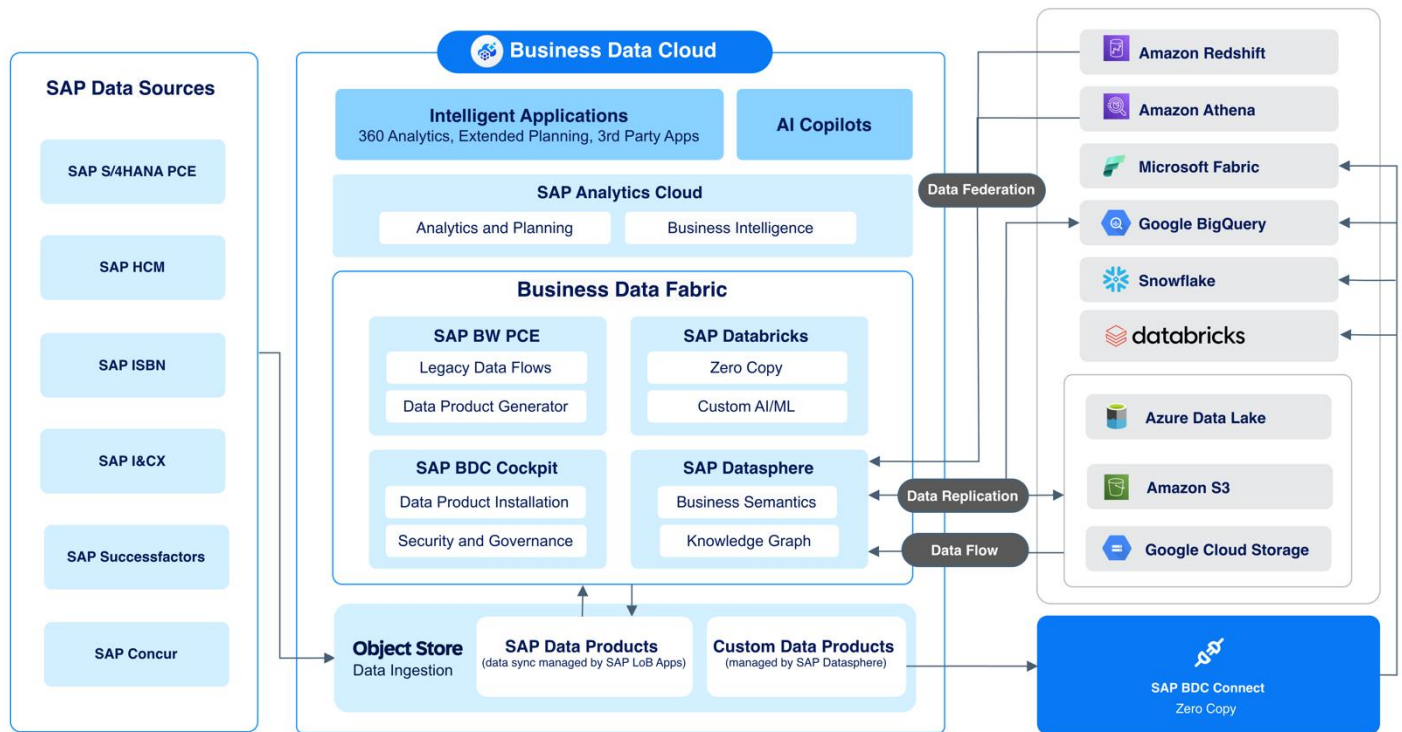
SAP Data Sources

SAP S/4HANA PCE

SAP HCM

SAP ISBN

SAP I&CX

SAP Successfactors

SAP Concur

Business Data Cloud

Intelligent Applications
360 Analytics, Extended Planning, 3rd Party Apps

AI Copilots

SAP Analytics Cloud
Analytics and Planning
Business Intelligence

Business Data Fabric

SAP BW PCE
Legacy Data Flows
Data Product Generator

SAP Databricks
Zero Copy
Custom AI/ML

SAP BDC Cockpit
Data Product Installation
Security and Governance

SAP Datasphere
Business Semantics
Knowledge Graph

Object Store
Data Ingestion

SAP Data Products
(data sync managed by SAP LoB Apps)

Custom Data Products
(managed by SAP Datasphere)

Data Federation

Data Replication

Data Flow

Amazon Redshift

Amazon Athena

Microsoft Fabric

Google BigQuery

Snowflake

databricks

Azure Data Lake

Amazon S3

Google Cloud Storage

SAP BDC Connect
Zero Copy